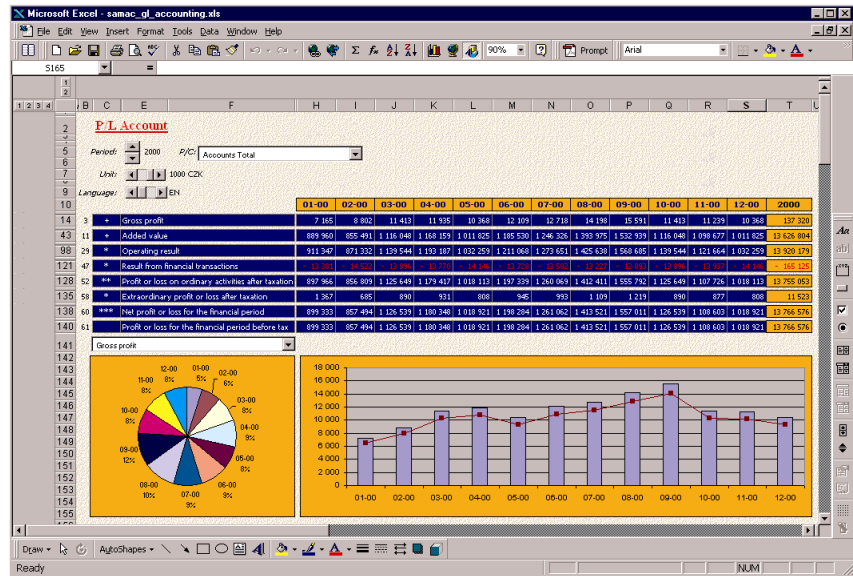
Microsoft Excel - samac_gl_accounting.xls

File Edit View Insert Format Tools Data Window Help

90% Prompt Arial

5165 =

1 2 3 4 B C E F H I J K L M N O P Q R S T U

P/L Account

Period: 2000 P/C: Accounts Total

Unit: 1000 CZK

Language: EN

| | | | 01-00 | 02-00 | 03-00 | 04-00 | 05-00 | 06-00 | 07-00 | 08-00 | 09-00 | 10-00 | 11-00 | 12-00 | 2000 |
|---|---|---|---|---|---|---|---|---|---|---|---|---|---|---|---|
| 14 | 3 | + Gross profit | 7 165 | 8 802 | 11 413 | 11 935 | 10 368 | 12 109 | 12 718 | 14 198 | 15 591 | 11 413 | 11 239 | 10 368 | 137 320 |
| 43 | 11 | + Added value | 889 960 | 855 491 | 1 116 048 | 1 168 159 | 1 011 825 | 1 185 530 | 1 246 326 | 1 393 975 | 1 532 939 | 1 116 048 | 1 098 677 | 1 011 825 | 13 626 804 |
| 98 | 29 | * Operating result | 911 347 | 871 332 | 1 139 544 | 1 193 187 | 1 032 259 | 1 211 068 | 1 273 651 | 1 425 638 | 1 568 685 | 1 139 544 | 1 121 664 | 1 032 259 | 13 920 179 |
| 121 | 47 | * Result from financial transactions | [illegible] | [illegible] | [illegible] | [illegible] | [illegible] | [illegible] | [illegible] | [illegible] | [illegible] | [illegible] | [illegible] | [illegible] | - 165 125 |
| 128 | 52 | ** Profit or loss on ordinary activities after taxation | 897 966 | 856 809 | 1 125 649 | 1 179 417 | 1 018 113 | 1 197 339 | 1 260 069 | 1 412 411 | 1 555 792 | 1 125 649 | 1 107 726 | 1 018 113 | 13 755 053 |
| 135 | 58 | * Extraordinary profit or loss after taxation | 1 367 | 685 | 890 | 931 | 808 | 945 | 993 | 1 109 | 1 219 | 890 | 877 | 808 | 11 523 |
| 138 | 60 | *** Net profit or loss for the financial period | 899 333 | 857 494 | 1 126 539 | 1 180 348 | 1 018 921 | 1 198 284 | 1 261 062 | 1 413 521 | 1 557 011 | 1 126 539 | 1 108 603 | 1 018 921 | 13 766 576 |
| 140 | 61 | Profit or loss for the financial period before tax | 899 333 | 857 494 | 1 126 539 | 1 180 348 | 1 018 921 | 1 198 284 | 1 261 062 | 1 413 521 | 1 557 011 | 1 126 539 | 1 108 603 | 1 018 921 | 13 766 576 |

Gross profit

12-00 8% 01-00 5% 02-00 6% 03-00 8% 04-00 9% 05-00 8% 06-00 9% 07-00 9% 08-00 10% 09-00 12% 10-00 8% 11-00 8%

18 000 16 000 14 000 12 000 10 000 8 000 6 000 4 000 2 000 0

01-00 02-00 03-00 04-00 05-00 06-00 07-00 08-00 09-00 10-00 11-00 12-00

Draw AutoShapes

Ready NUM